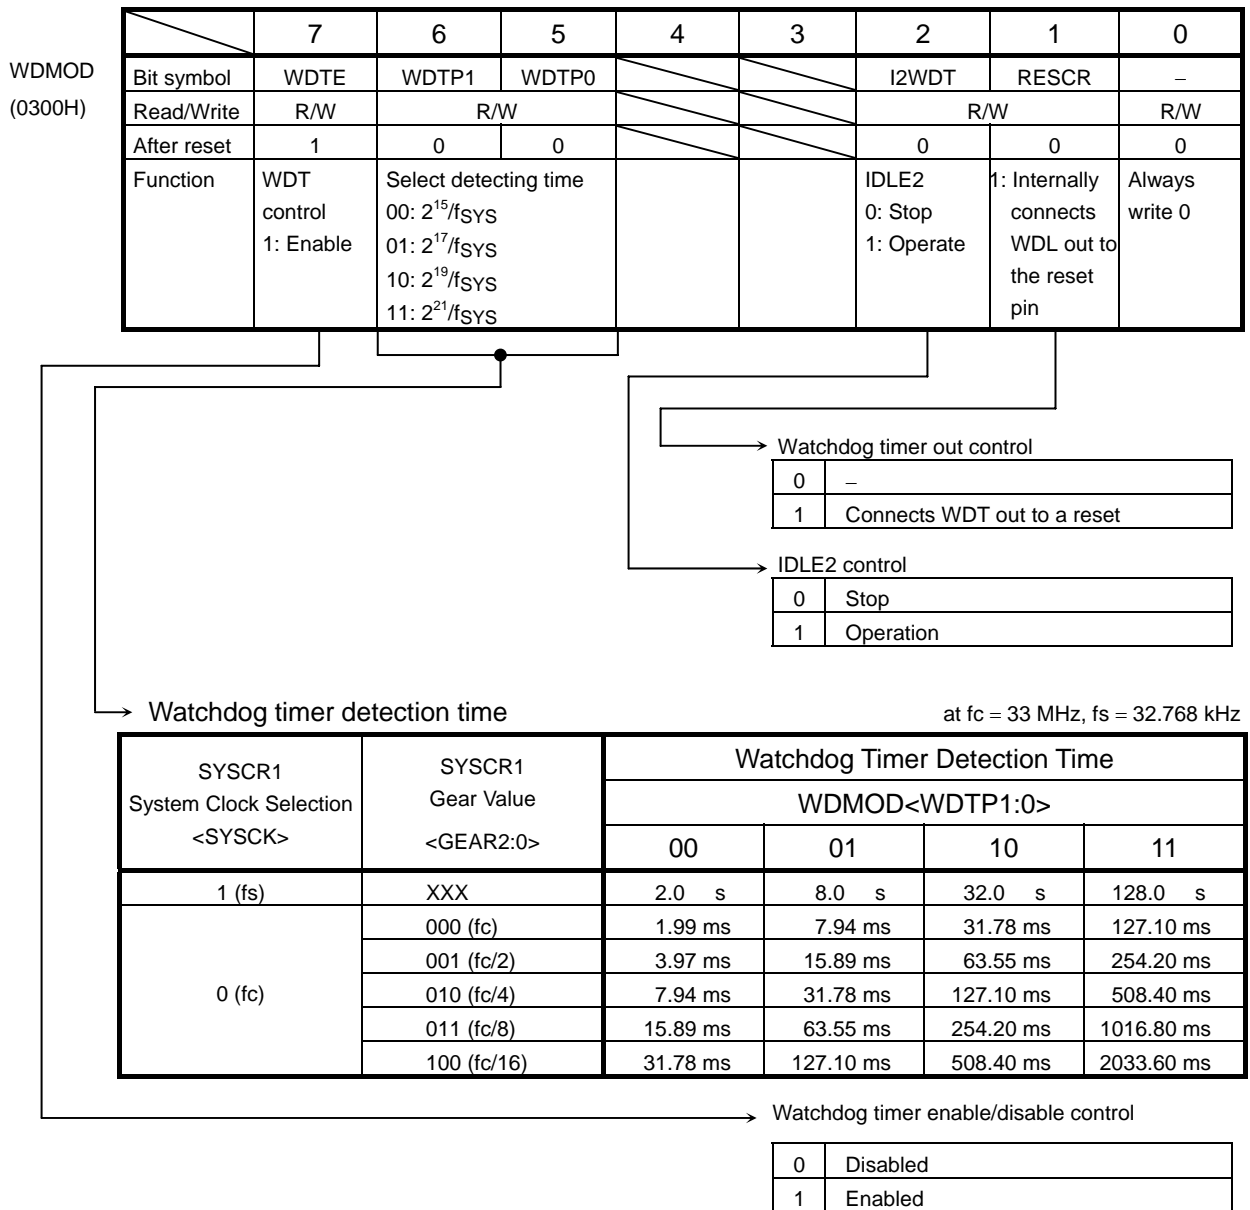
WDMOD
(0300H)

| | 7 | 6 | 5 | 4 | 3 | 2 | 1 | 0 |
|---|---|---|---|---|---|---|---|---|
| Bit symbol | WDTE | WDTP1 | WDTP0 | | | I2WDT | RESCR | – |
| Read/Write | R/W | R/W | | | | R/W | | R/W |
| After reset | 1 | 0 | 0 | | | 0 | 0 | 0 |
| Function | WDT control 1: Enable | Select detecting time 00: $2^{15}/f_{SYS}$ 01: $2^{17}/f_{SYS}$ 10: $2^{19}/f_{SYS}$ 11: $2^{21}/f_{SYS}$ | | | | IDLE2 0: Stop 1: Operate | 1: Internally connects WDL out to the reset pin | Always write 0 |

Watchdog timer out control

| 0 | – |
|---|---|
| 1 | Connects WDT out to a reset |

IDLE2 control

| 0 | Stop |
|---|---|
| 1 | Operation |

Watchdog timer detection time

at fc = 33 MHz, fs = 32.768 kHz

| SYSCR1 System Clock Selection <SYSCK> | SYSCR1 Gear Value <GEAR2:0> | Watchdog Timer Detection Time WDMOD<WDTP1:0> 00 | 01 | 10 | 11 |
|---|---|---|---|---|---|
| 1 (fs) | XXX | 2.0 s | 8.0 s | 32.0 s | 128.0 s |
| 0 (fc) | 000 (fc) | 1.99 ms | 7.94 ms | 31.78 ms | 127.10 ms |
| | 001 (fc/2) | 3.97 ms | 15.89 ms | 63.55 ms | 254.20 ms |
| | 010 (fc/4) | 7.94 ms | 31.78 ms | 127.10 ms | 508.40 ms |
| | 011 (fc/8) | 15.89 ms | 63.55 ms | 254.20 ms | 1016.80 ms |
| | 100 (fc/16) | 31.78 ms | 127.10 ms | 508.40 ms | 2033.60 ms |

Watchdog timer enable/disable control

| 0 | Disabled |
|---|---|
| 1 | Enabled |